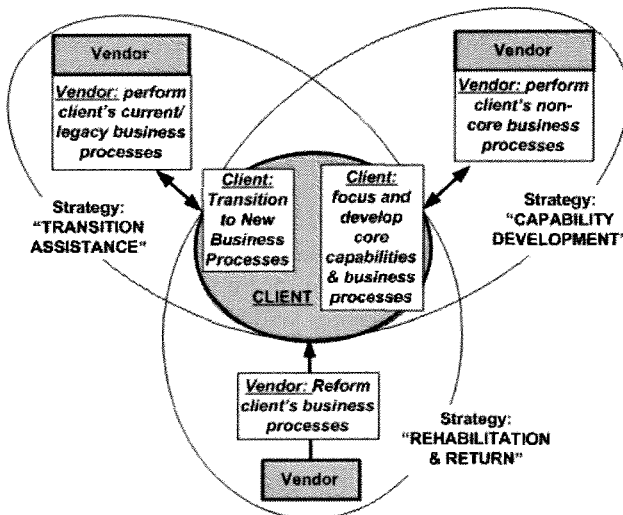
Vendor

Vendor: perform client's current/ legacy business processes

Vendor

Vendor: perform client's non-core business processes

Strategy: "TRANSITION ASSISTANCE"

Client: Transition to New Business Processes

Client: focus and develop core capabilities & business processes

Strategy: "CAPABILITY DEVELOPMENT"

CLIENT

Vendor: Reform client's business processes

Strategy: "REHABILITATION & RETURN"

Vendor